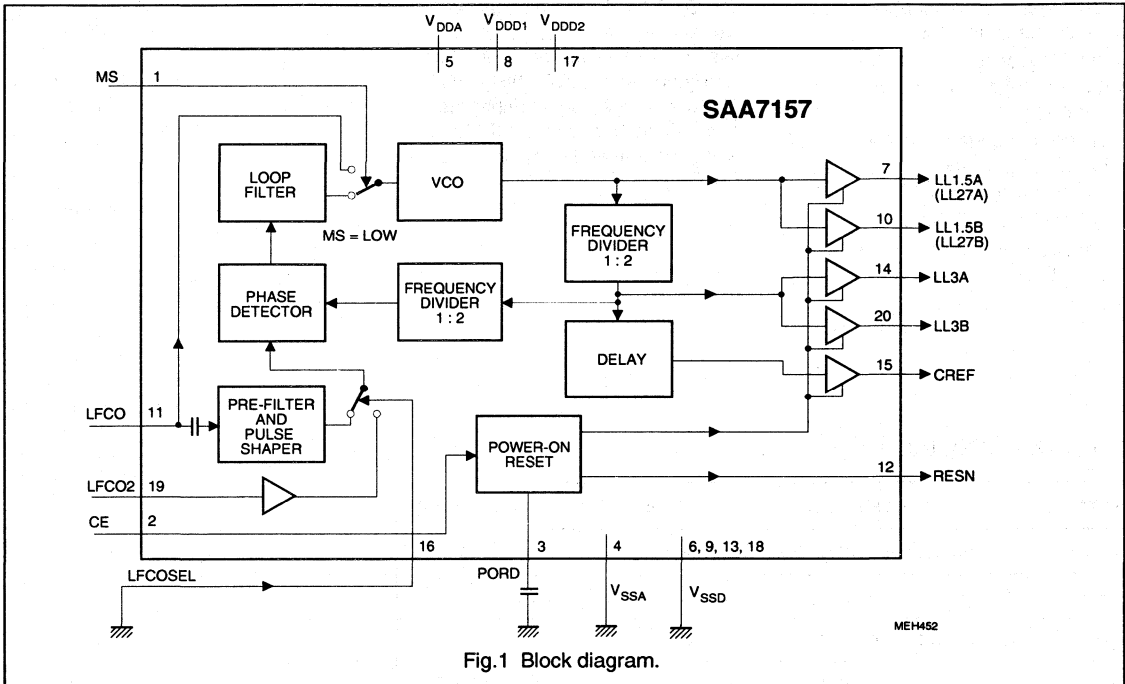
$V_{DDA}$ $V_{DDD1}$ $V_{DDD2}$

5 8 17

MS 1

SAA7157

LOOP FILTER

VCO

MS = LOW

7 LL1.5A (LL27A)

10 LL1.5B (LL27B)

FREQUENCY DIVIDER 1 : 2

PHASE DETECTOR

FREQUENCY DIVIDER 1 : 2

14 LL3A

20 LL3B

DELAY

15 CREF

LFCO 11

PRE-FILTER AND PULSE SHAPER

POWER-ON RESET

12 RESN

LFCO2 19

CE 2

16

3

4

6, 9, 13, 18

LFCOSEL

PORD

$V_{SSA}$

$V_{SSD}$

MEH452

Fig.1 Block diagram.